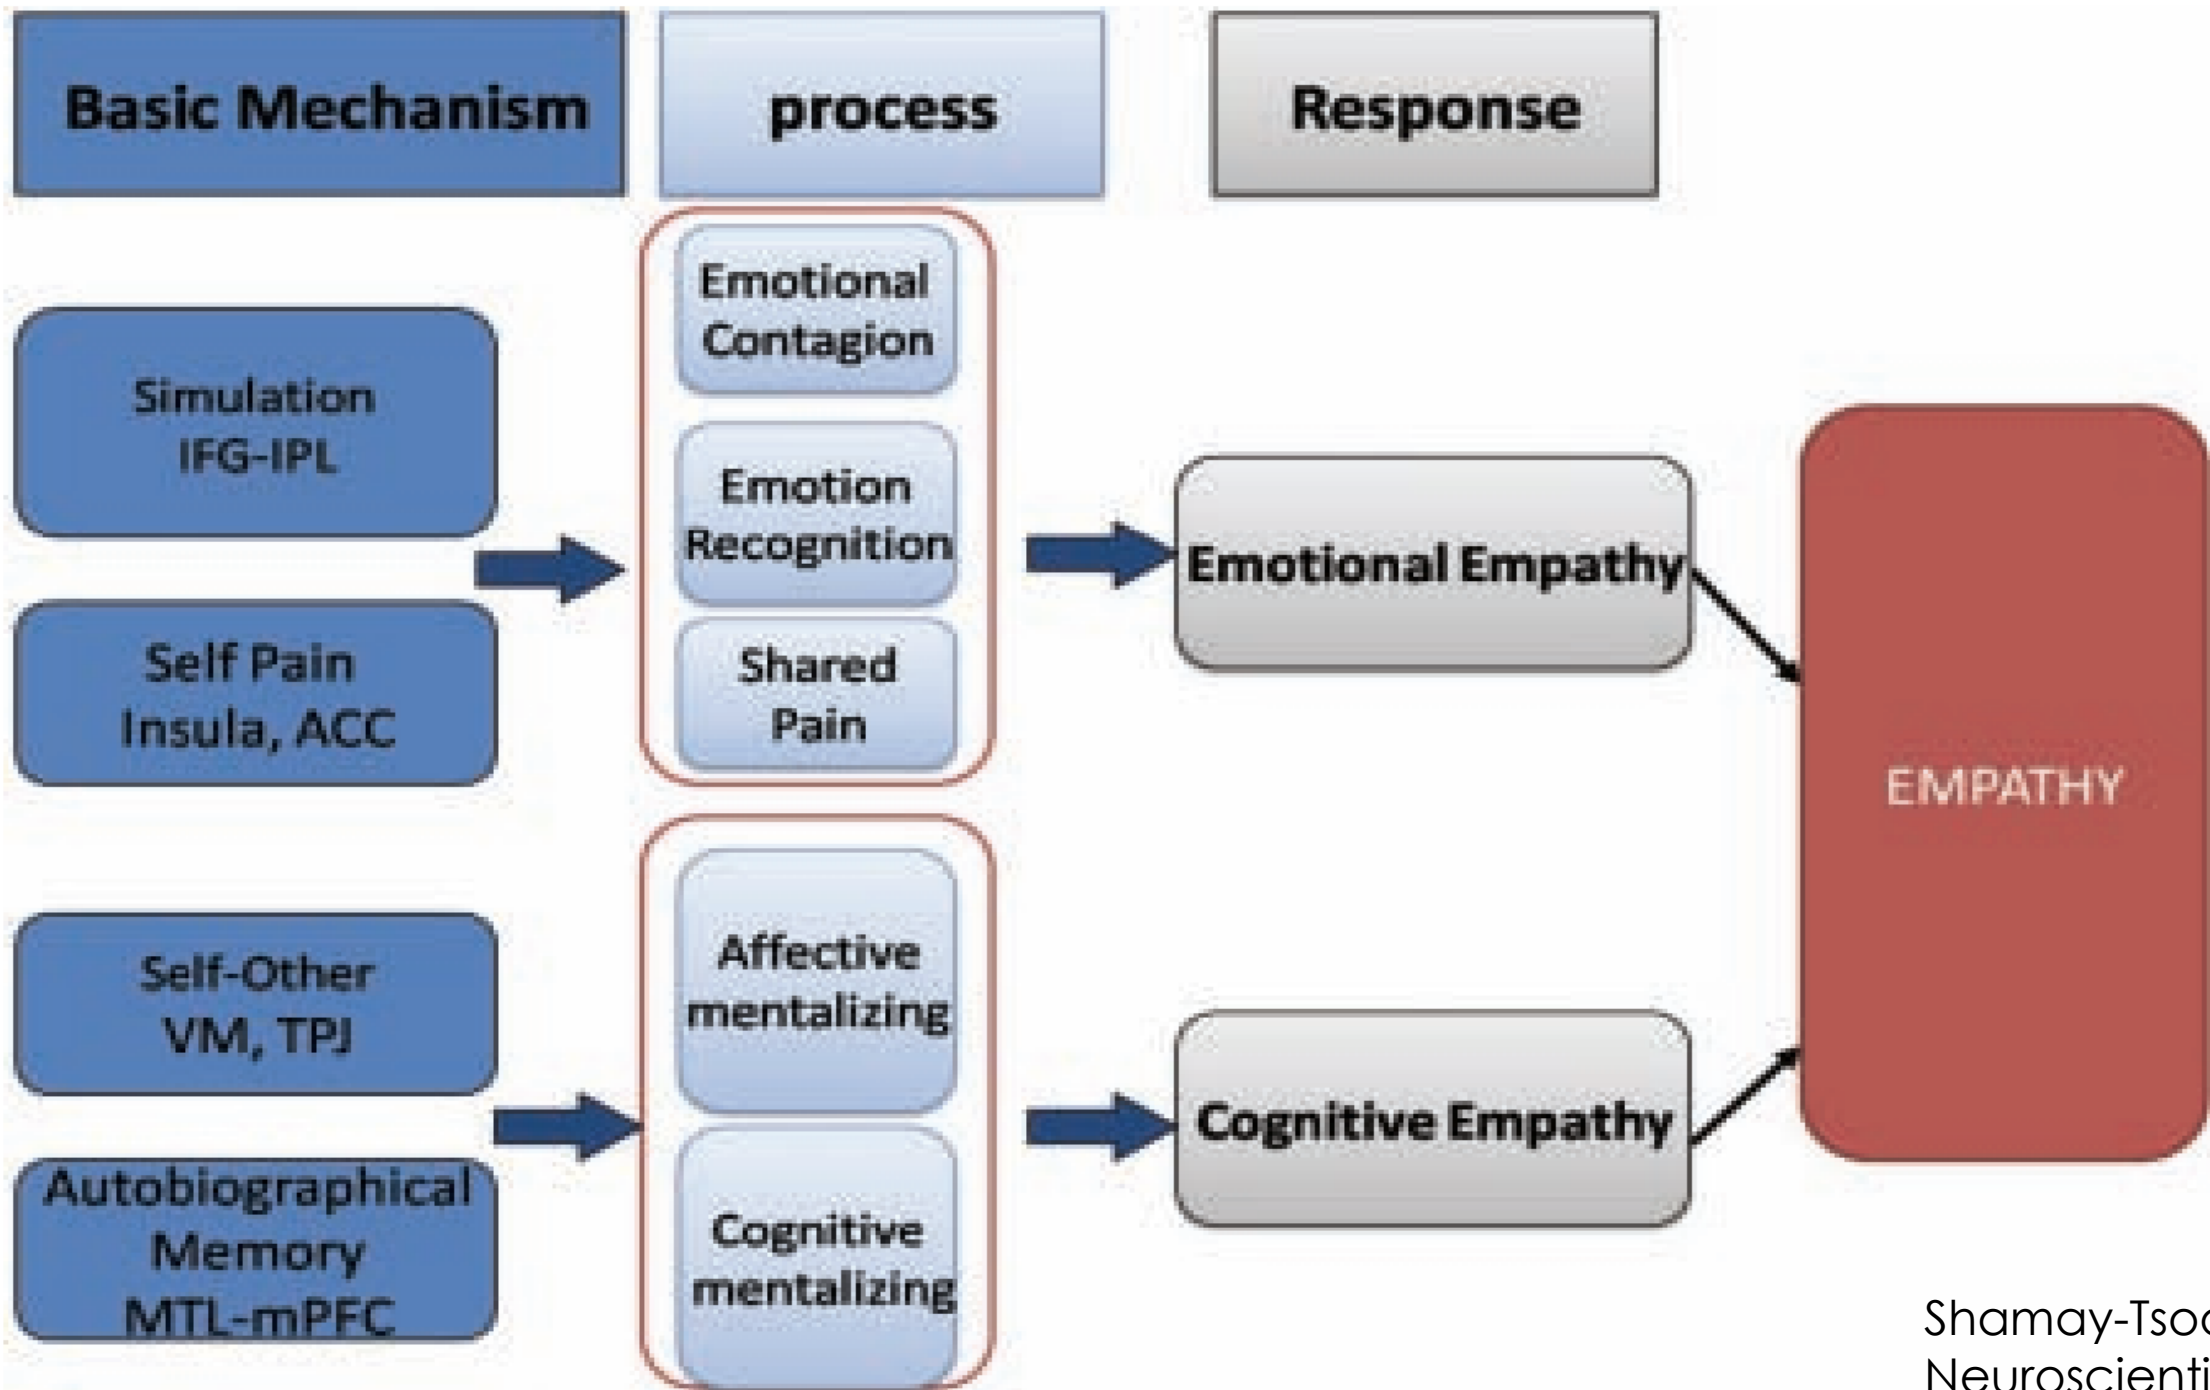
Basic Mechanism

process

Response

Simulation IFG-IPL

Self Pain Insula, ACC

Emotional Contagion

Emotion Recognition

Shared Pain

Emotional Empathy

EMPATHY

Self-Other VM, TPJ

Autobiographical Memory MTL-mPFC

Affective mentalizing

Cognitive mentalizing

Cognitive Empathy

Shamay-Tsoo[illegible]
Neuroscienti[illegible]